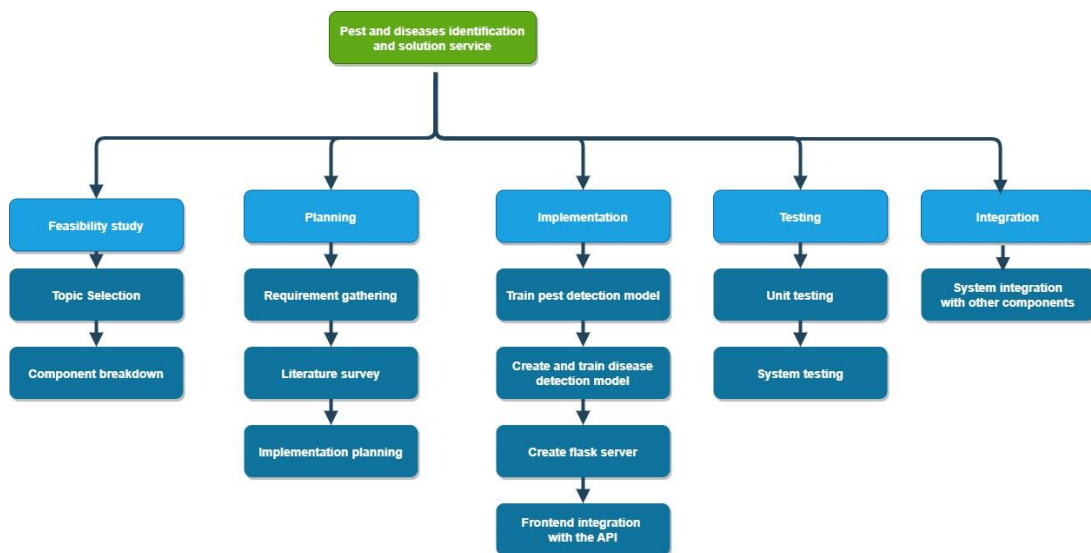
Pest and diseases identification and solution service

Feasibility study

Topic Selection

Component breakdown

Planning

Requirement gathering

Literature survey

Implementation planning

Implementation

Train pest detection model

Create and train disease detection model

Create flask server

Frontend integration with the API

Testing

Unit testing

System testing

Integration

System integration with other components